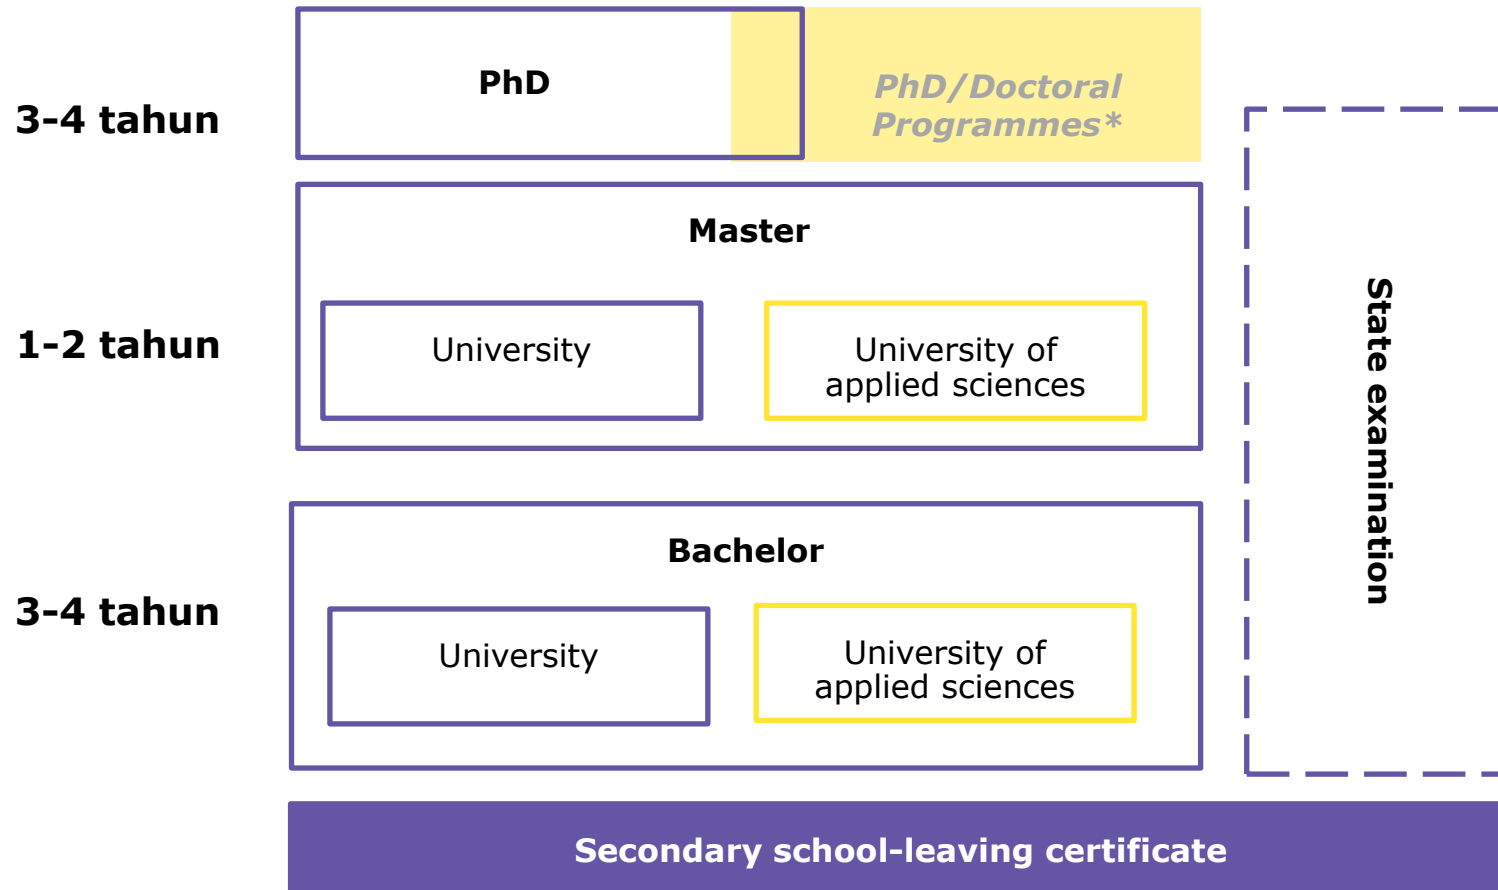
3-4 tahun

PhD

PhD/Doctoral Programmes*

1-2 tahun

Master

University

University of applied sciences

3-4 tahun

Bachelor

University

University of applied sciences

State examination

Secondary school-leaving certificate